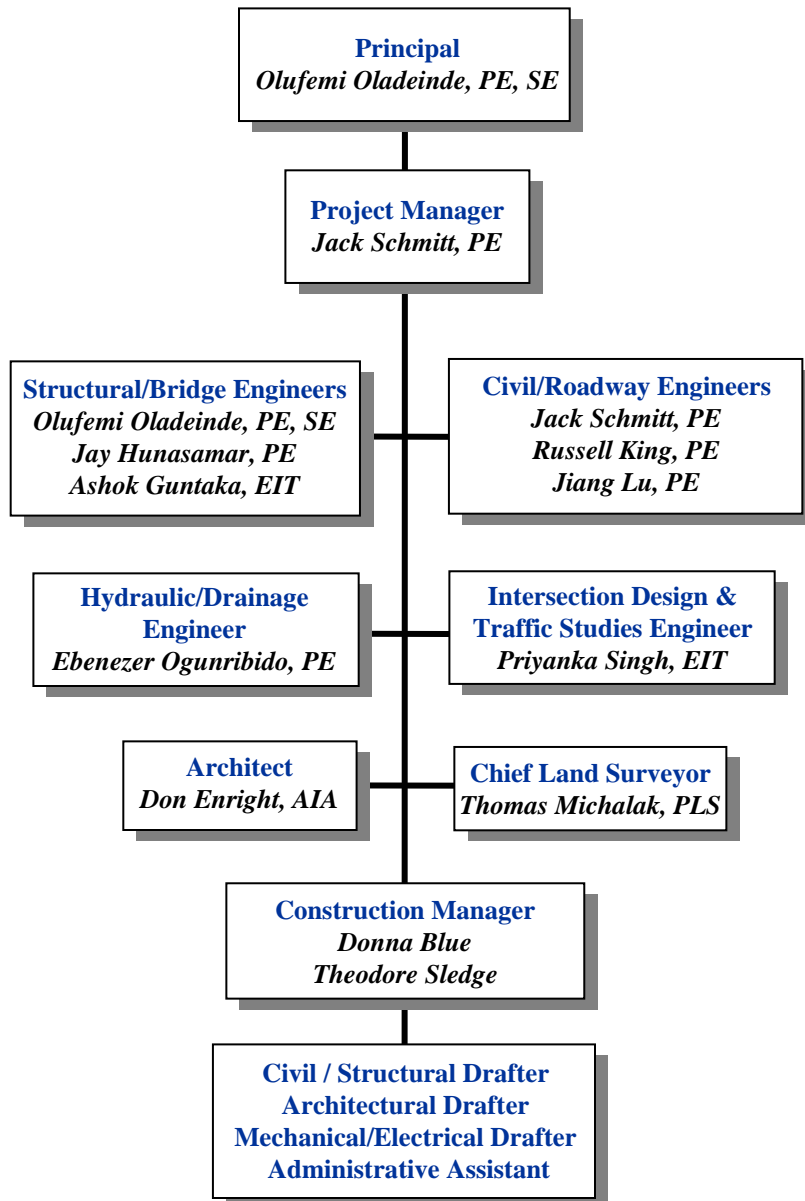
Principal
Olufemi Oladeinde, PE, SE

Project Manager
Jack Schmitt, PE

Structural/Bridge Engineers
Olufemi Oladeinde, PE, SE
Jay Hunasamar, PE
Ashok Guntaka, EIT

Civil/Roadway Engineers
Jack Schmitt, PE
Russell King, PE
Jiang Lu, PE

Hydraulic/Drainage Engineer
Ebenezer Ogunribido, PE

Intersection Design & Traffic Studies Engineer
Priyanka Singh, EIT

Architect
Don Enright, AIA

Chief Land Surveyor
Thomas Michalak, PLS

Construction Manager
Donna Blue
Theodore Sledge

Civil / Structural Drafter
Architectural Drafter
Mechanical/Electrical Drafter
Administrative Assistant